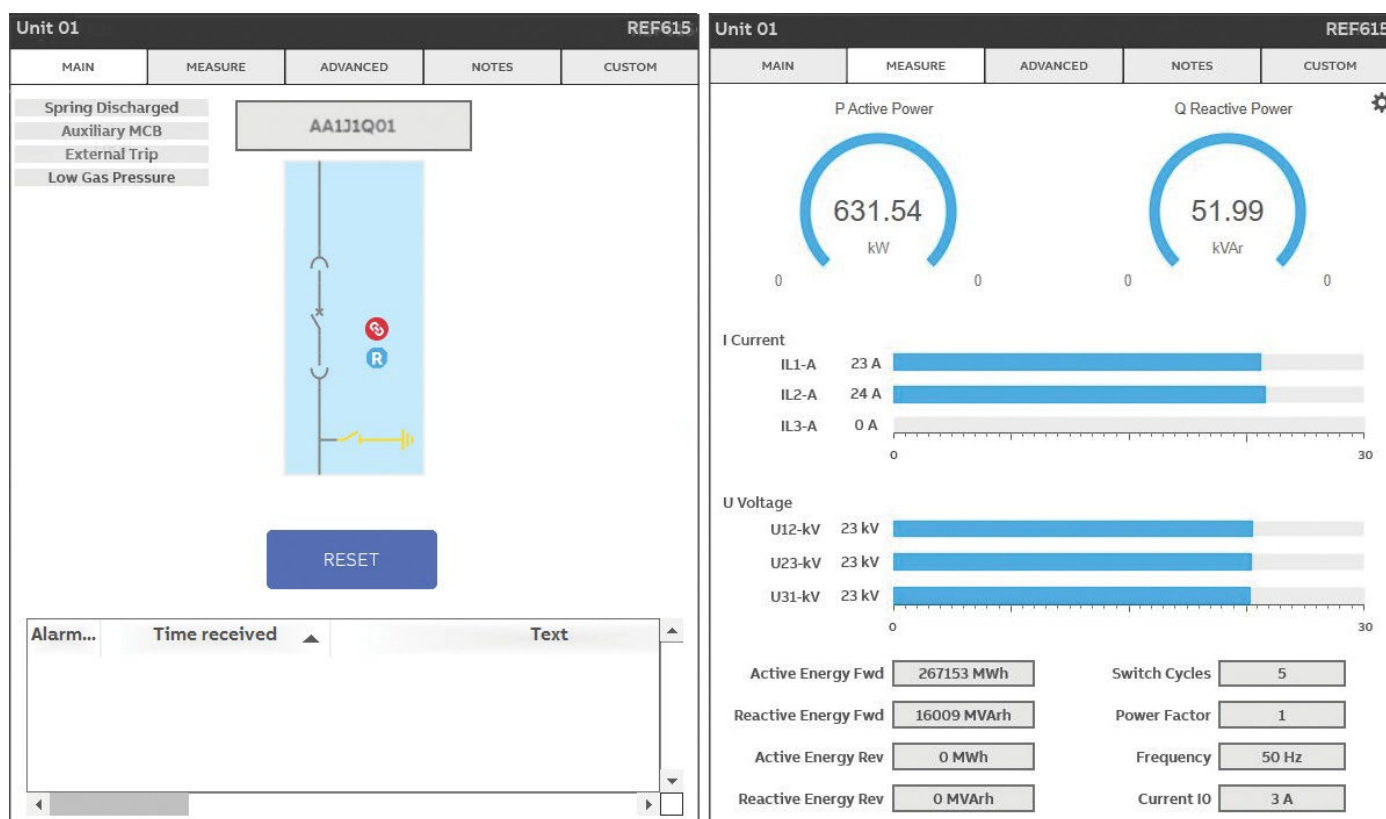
Unit 01 REF615

MAIN | MEASURE | ADVANCED | NOTES | CUSTOM

Spring Discharged
Auxiliary MCB
External Trip
Low Gas Pressure

AA1J1Q01

R

RESET

| Alarm... | Time received | Text |
|---|---|---|

Unit 01 REF615

MAIN | MEASURE | ADVANCED | NOTES | CUSTOM

P Active Power
631.54
kW
0 0

Q Reactive Power
51.99
kVAr
0 0

I Current
IL1-A 23 A
IL2-A 24 A
IL3-A 0 A
0 30

U Voltage
U12-kV 23 kV
U23-kV 23 kV
U31-kV 23 kV
0 30

| Active Energy Fwd | 267153 MWh | Switch Cycles | 5 |
|---|---|---|---|
| Reactive Energy Fwd | 16009 MVArh | Power Factor | 1 |
| Active Energy Rev | 0 MWh | Frequency | 50 Hz |
| Reactive Energy Rev | 0 MVArh | Current I0 | 3 A |